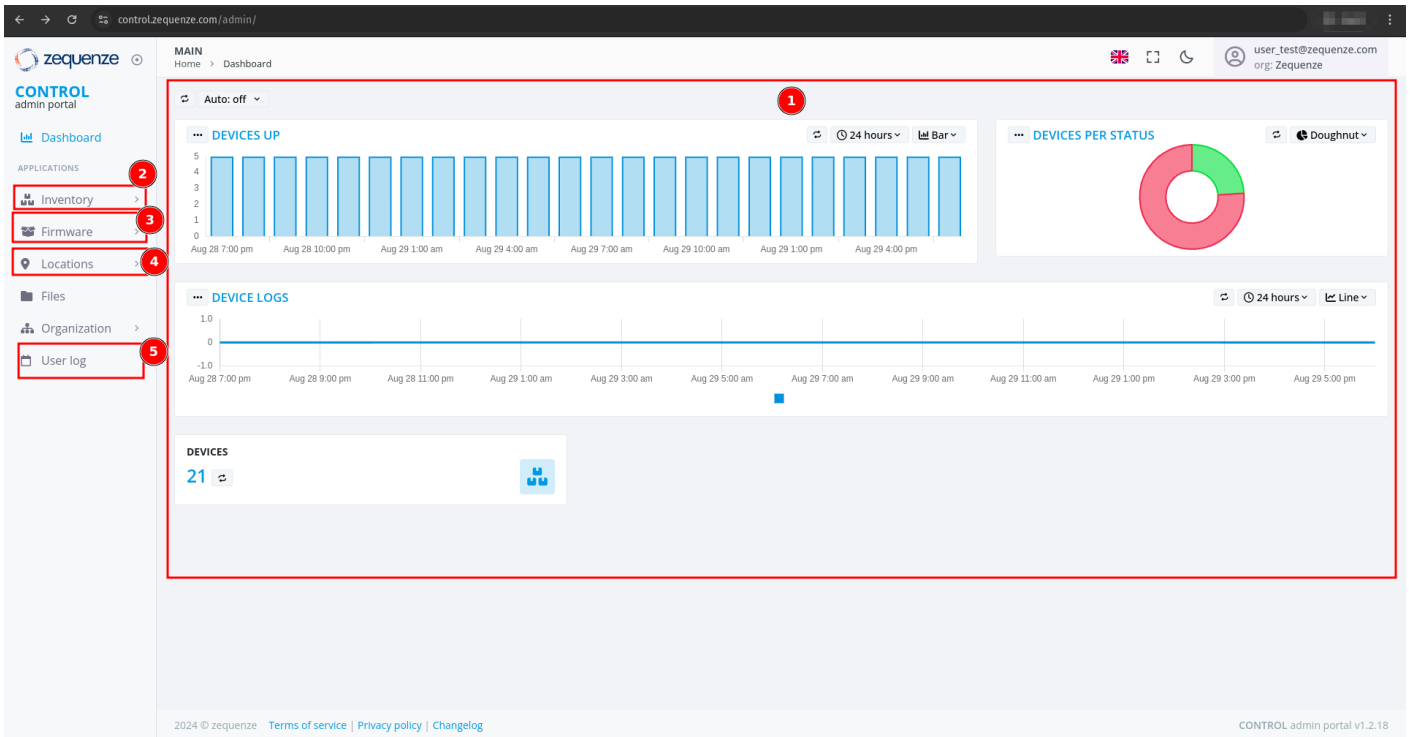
control.zequenze.com/admin/

zequenze

CONTROL
admin portal

Dashboard

APPLICATIONS

Inventory
Firmware
Locations
Files
Organization
User log

2
3
4
5

MAIN
Home > Dashboard

user_test@zequenze.com
org: Zequenze

1

Auto: off

DEVICES UP
24 hours
Bar

| 5 |
|---|
| 4 |
| 3 |
| 2 |
| 1 |
| 0 |

Aug 28 7:00 pm Aug 28 10:00 pm Aug 29 1:00 am Aug 29 4:00 am Aug 29 7:00 am Aug 29 10:00 am Aug 29 1:00 pm Aug 29 4:00 pm

DEVICES PER STATUS
Doughnut

DEVICE LOGS
24 hours
Line

1.0
0
-1.0

Aug 28 7:00 pm Aug 28 9:00 pm Aug 28 11:00 pm Aug 29 1:00 am Aug 29 3:00 am Aug 29 5:00 am Aug 29 7:00 am Aug 29 9:00 am Aug 29 11:00 am Aug 29 1:00 pm Aug 29 3:00 pm Aug 29 5:00 pm

DEVICES
21

2024 © zequenze Terms of service | Privacy policy | Changelog

CONTROL admin portal v1.2.18